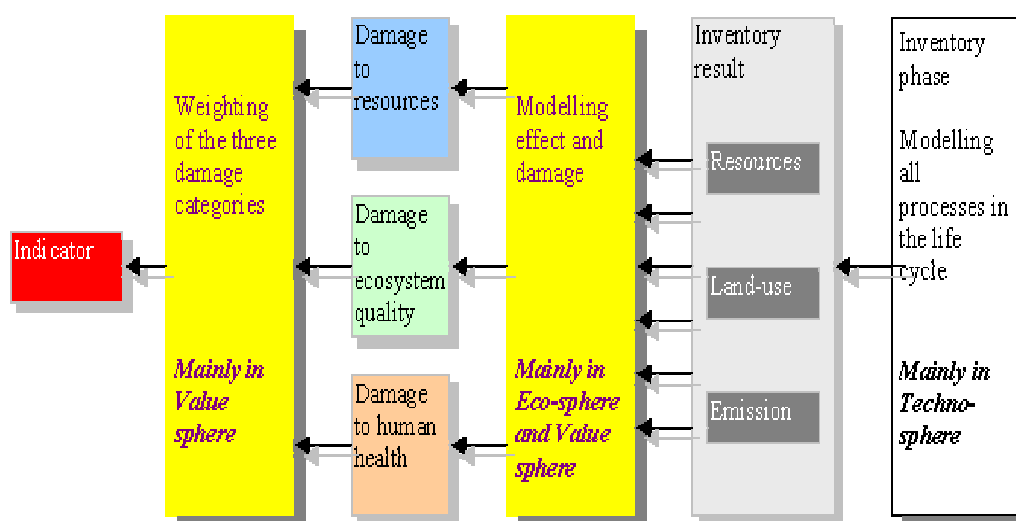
Indicator

Weighting of the three damage categories

Mainly in Value sphere

Damage to resources

Damage to ecosystem quality

Damage to human health

Modelling effect and damage

Mainly in Eco-sphere and Value sphere

Inventory result

Resources

Land-use

Emission

Inventory phase

Modelling all processes in the life cycle

Mainly in Techno-sphere